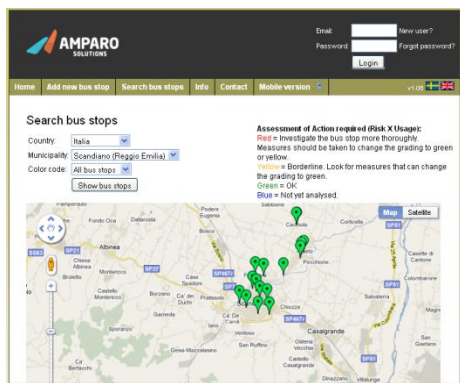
AMPARO SOLUTIONS

Email: New user?
Password: Forgot password?
Login

Home | Add new bus stop | Search bus stops | Info | Contact | Mobile version

v1.05

Search bus stops

Country: Italia
Municipality: Scandiano (Reggio Emilia)
Color code: All bus stops
Show bus stops

Assessment of Action required (Risk X Usage):
Red = Investigate the bus stop more thoroughly. Measures should be taken to change the grading to green or yellow.
Yellow = Borderline. Look for measures that can change the grading to green.
Green = OK
Blue = Not yet analysed.

Map | Satellite

Pratissolo
Fellegara
Albinea
Bosco
Arceto
Castellarano
Ca' de Caroli
Bergonzano
Iano
Casalgrande
Viano
San Ruffino
Ca' de Fii
Roteglia
Salvaterra
Chiozza
Villalunga
Veggia
Tressano
Veggia Costa
Montecavolo
Quattro Castella
Puianello
Borzano
Castello
Montevecchio
Ventoso
Regnano
Mucciatella
Case Spadoni
Fogliano
Ca' di Bertin
Carpineti
Baiso
SP23
SP37
SP467
SP467r
SP51
SP486
SS9
SP7
SP21
SP467r
Rubiera
Castellarano
Dinazzano
Colombarone
Gesso
Pecorile
Salvarano
Pavullo
Montericco
Ghiardo
Crespellano
Boschetto
Cavazzoli
Villa Bagno
Bibbiano
Salvaterra
Gavasseto
Sabbione
Scandiano
Cà de Caroli
Gazzata
Carrore
Pieve Rossa
Corticella
Ospizio
Masone